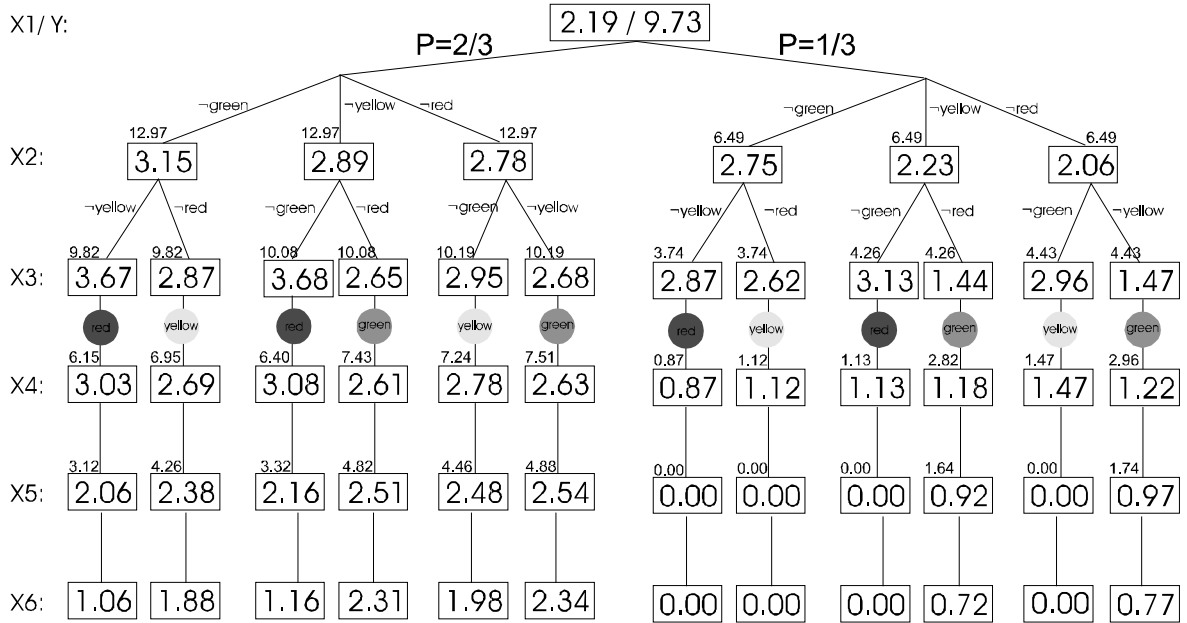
X1/ Y:
2.19 / 9.73
P=2/3
P=1/3
¬green ¬yellow ¬red
¬green ¬yellow ¬red
X2:
12.97 3.15
12.97 2.89
12.97 2.78
6.49 2.75
6.49 2.23
6.49 2.06
¬yellow ¬red
¬green ¬red
¬green ¬yellow
¬yellow ¬red
¬green ¬red
¬green ¬yellow
X3:
9.82 3.67
9.82 2.87
10.08 3.68
10.08 2.65
10.19 2.95
10.19 2.68
3.74 2.87
3.74 2.62
4.26 3.13
4.26 1.44
4.43 2.96
4.43 1.47
red yellow red green yellow green red yellow red green yellow green
X4:
6.15 3.03
6.95 2.69
6.40 3.08
7.43 2.61
7.24 2.78
7.51 2.63
0.87 0.87
1.12 1.12
1.13 1.13
2.82 1.18
1.47 1.47
2.96 1.22
X5:
3.12 2.06
4.26 2.38
3.32 2.16
4.82 2.51
4.46 2.48
4.88 2.54
0.00 0.00
0.00 0.00
0.00 0.00
1.64 0.92
0.00 0.00
1.74 0.97
X6:
1.06
1.88
1.16
2.31
1.98
2.34
0.00
0.00
0.00
0.72
0.00
0.77